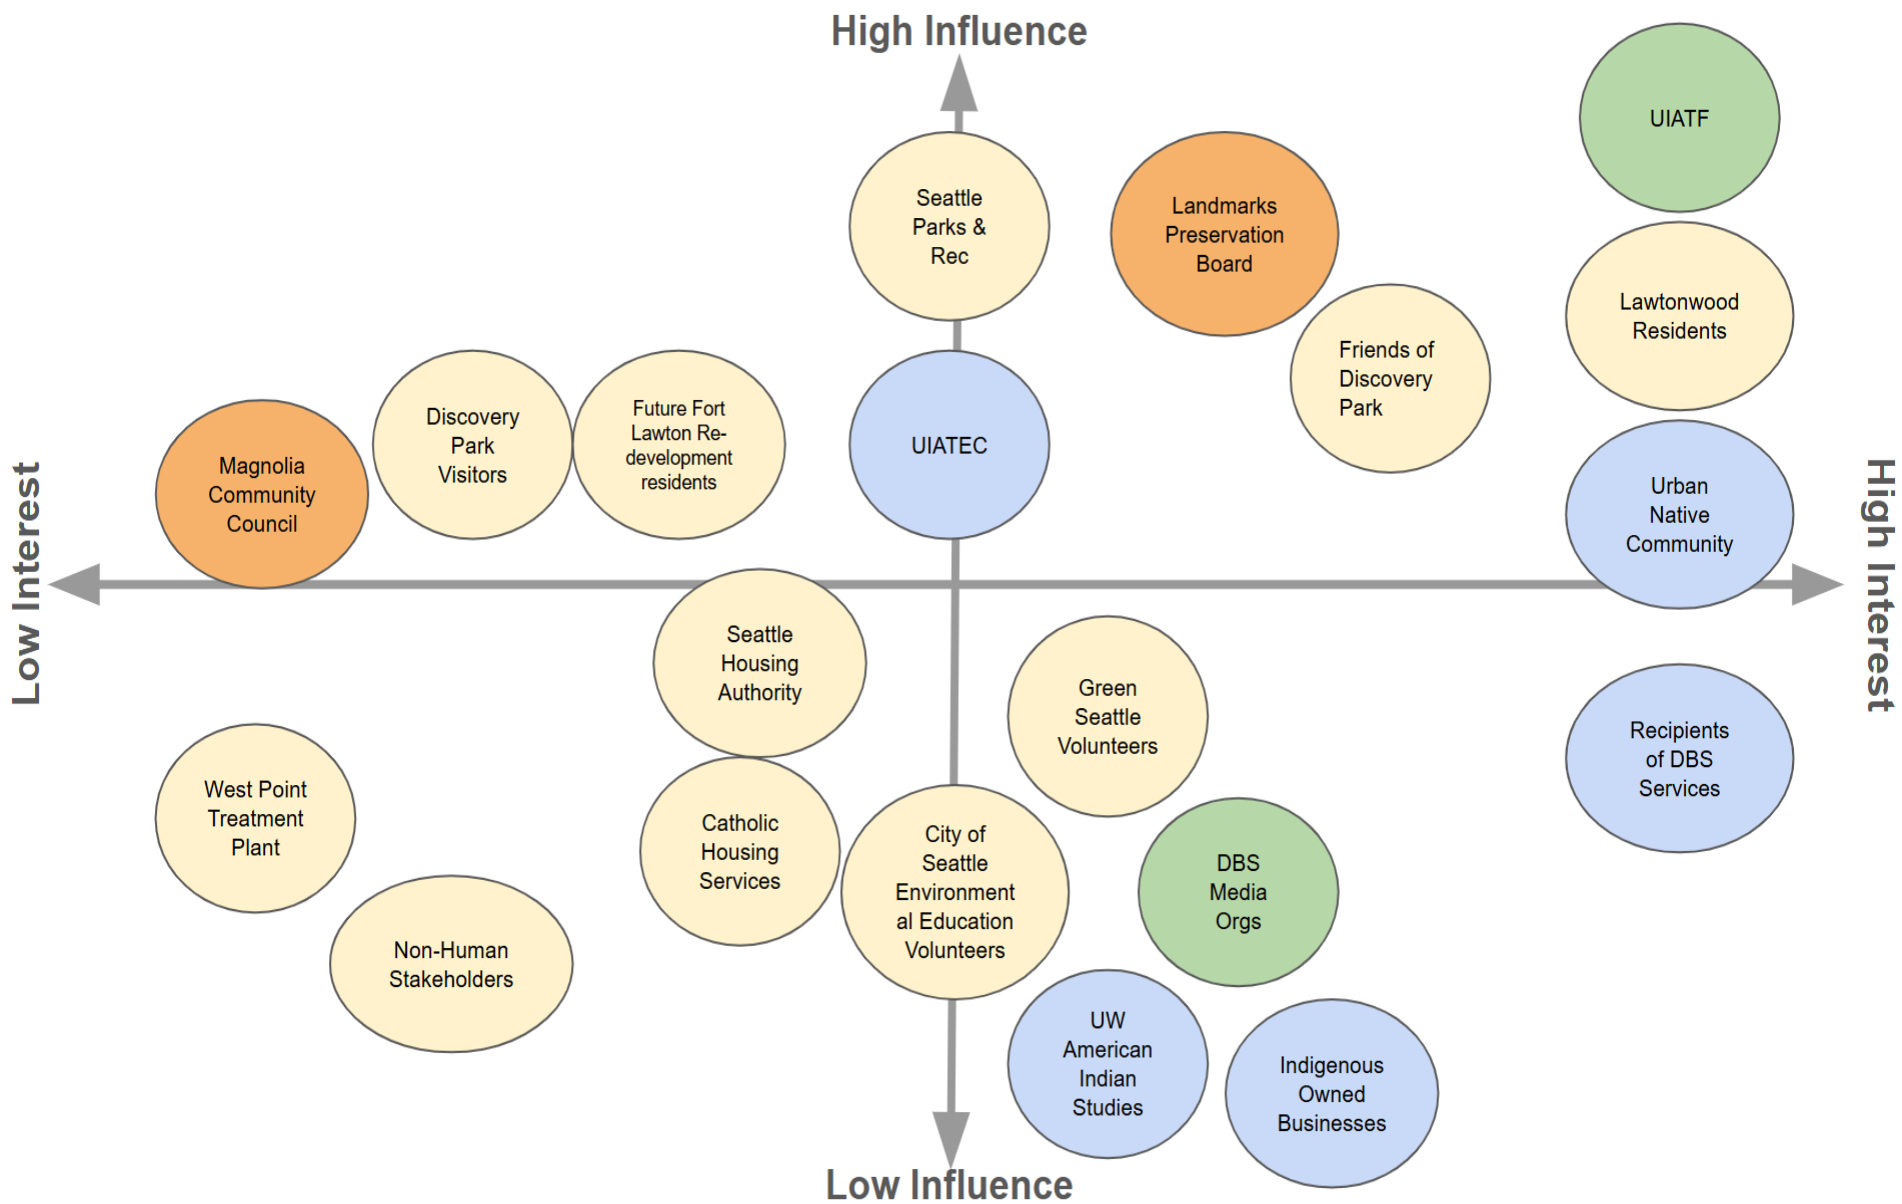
High Influence

Low Interest

High Interest

Low Influence

Seattle Parks & Rec

Landmarks Preservation Board

UIATF

Lawtonwood Residents

Friends of Discovery Park

Magnolia Community Council

Discovery Park Visitors

Future Fort Lawton Redevelopment residents

UIATEC

Urban Native Community

Seattle Housing Authority

Green Seattle Volunteers

Recipients of DBS Services

West Point Treatment Plant

Catholic Housing Services

City of Seattle Environmental Education Volunteers

DBS Media Orgs

Non-Human Stakeholders

UW American Indian Studies

Indigenous Owned Businesses